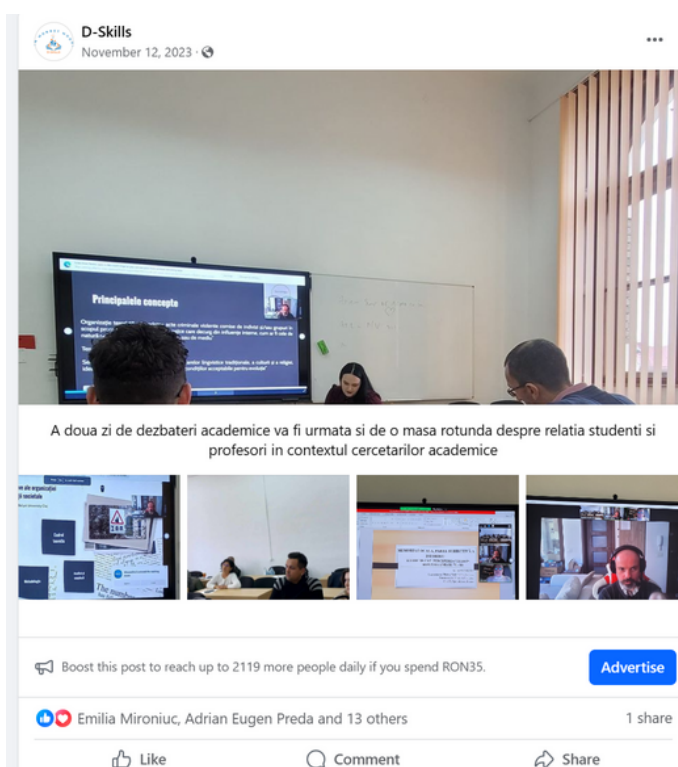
D-Skills
November 12, 2023 ·

Principalele concepte

A doua zi de dezbateri academice va fi urmata si de o masa rotunda despre relatia studenti si profesori in contextul cercetarilor academice

Boost this post to reach up to 2119 more people daily if you spend RON35.

Advertise

Emilia Mironiuc, Adrian Eugen Preda and 13 others

1 share

Like

Comment

Share